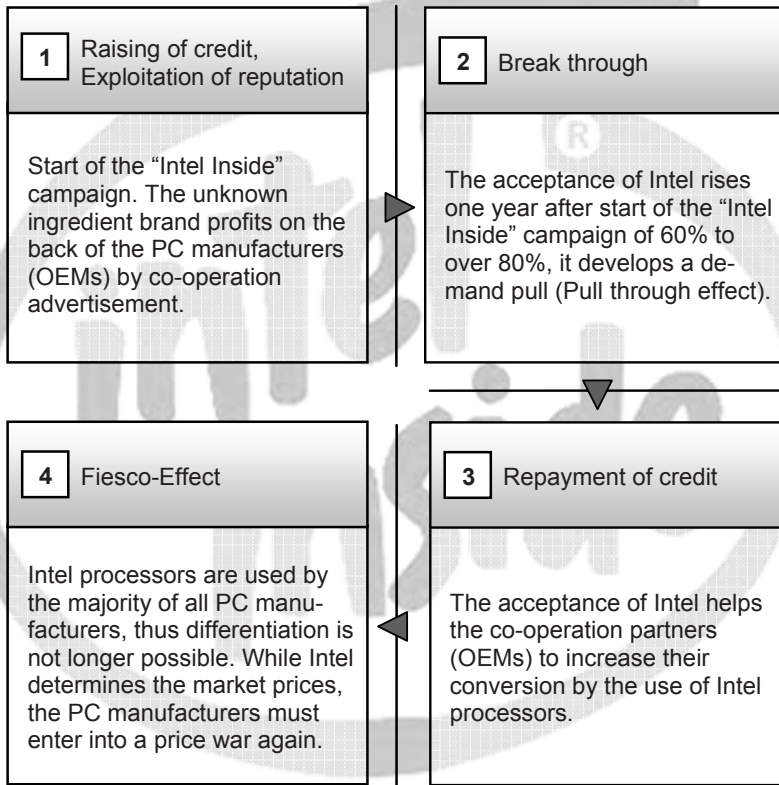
1 Raising of credit, Exploitation of reputation

Start of the "Intel Inside" campaign. The unknown ingredient brand profits on the back of the PC manufacturers (OEMs) by co-operation advertisement.

2 Break through

The acceptance of Intel rises one year after start of the "Intel Inside" campaign of 60% to over 80%, it develops a demand pull (Pull through effect).

4 Fiesco-Effect

Intel processors are used by the majority of all PC manufacturers, thus differentiation is not longer possible. While Intel determines the market prices, the PC manufacturers must enter into a price war again.

3 Repayment of credit

The acceptance of Intel helps the co-operation partners (OEMs) to increase their conversion by the use of Intel processors.